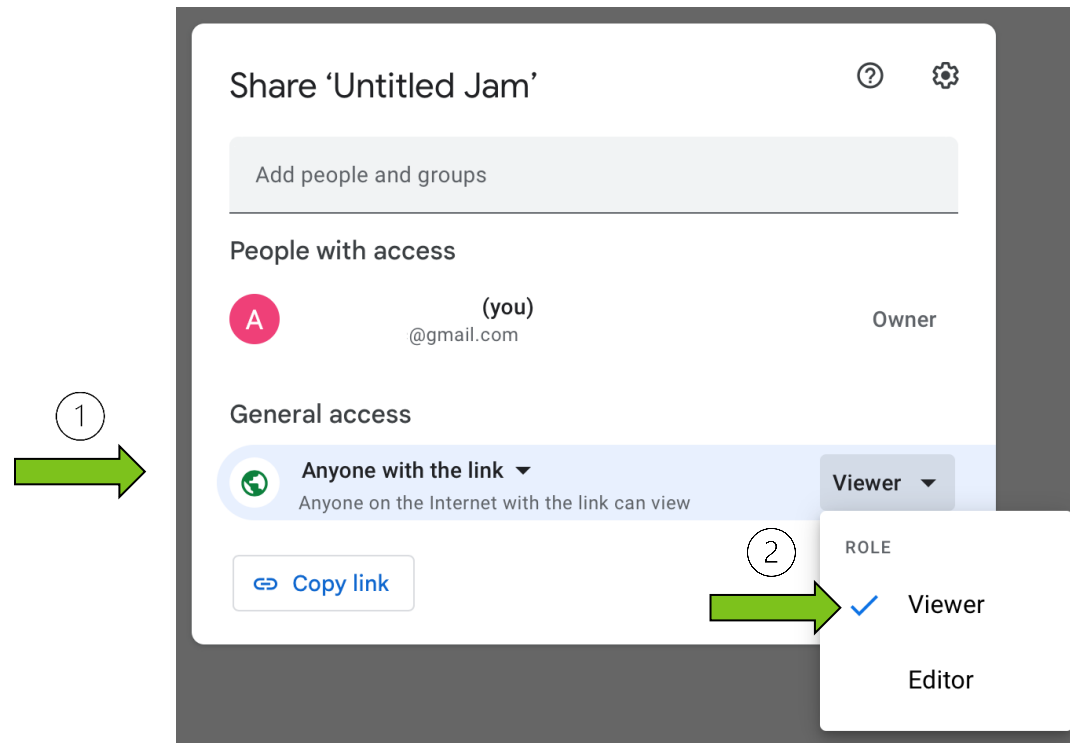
Share ‘Untitled Jam’

Add people and groups

People with access

A (you) @gmail.com Owner

1

General access

Anyone with the link

Anyone on the Internet with the link can view

Viewer

2

ROLE

Viewer

Editor

Copy link